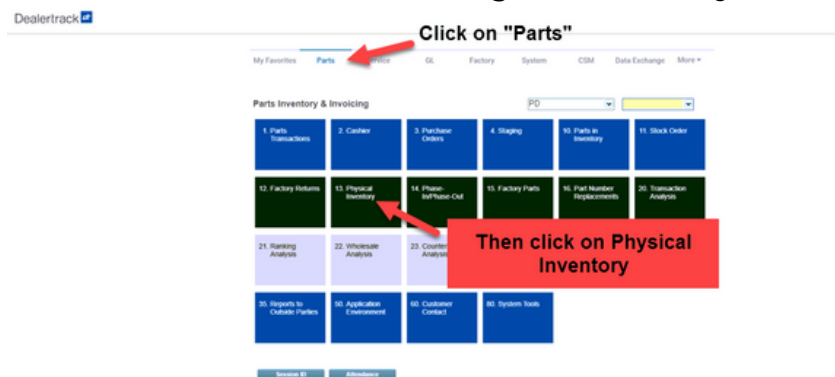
Dealertrack

Click on "Parts"

My Favorites Parts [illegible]rvice GL Factory System CSM Data Exchange More

Parts Inventory & Invoicing

PD

1. Parts Transactions
2. Cashier
3. Purchase Orders
4. Staging
10. Parts in Inventory
11. Stock Order
12. Factory Returns
13. Physical Inventory
14. Phase-In/Phase-Out
15. Factory Parts
16. Part Number Replacements
20. Transaction Analysis
21. Ranking Analysis
22. Wholesale Analysis
23. Counter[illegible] Analysi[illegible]

Then click on Physical Inventory

35. Reports to Outside Parties
50. Application Environment
60. Customer Contact
80. System Tools

Session ID
Attendance